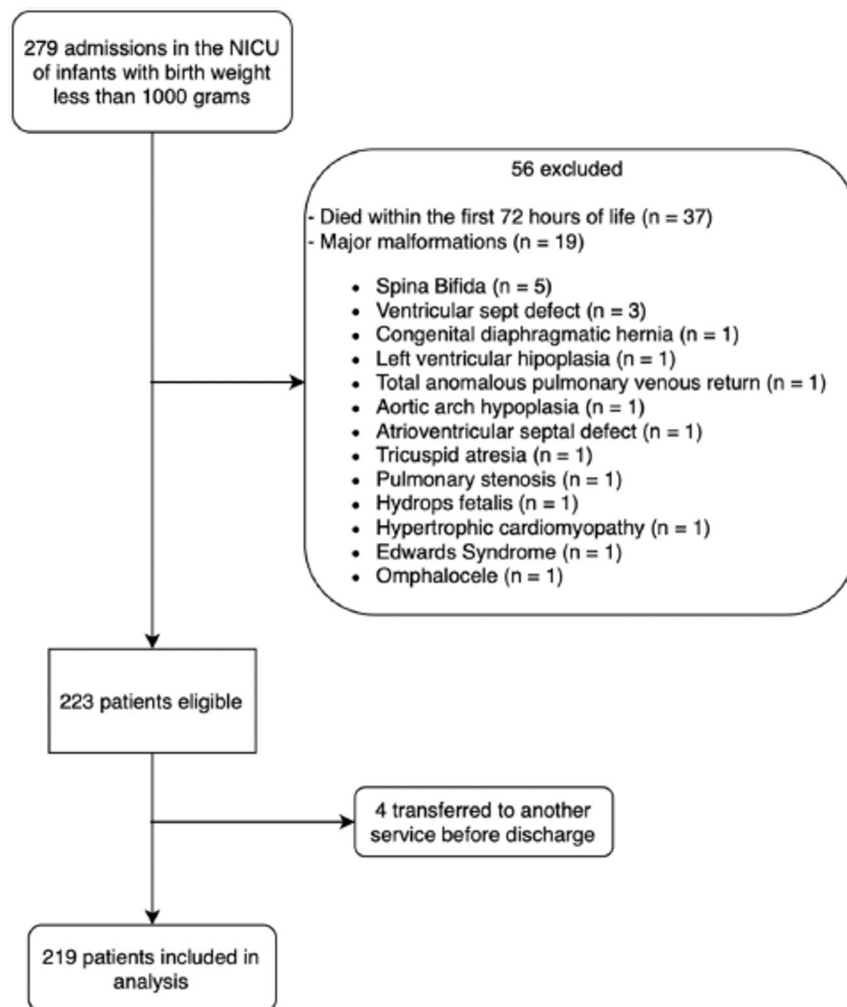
279 admissions in the NICU of infants with birth weight less than 1000 grams

56 excluded

- Died within the first 72 hours of life (n = 37)
- Major malformations (n = 19)

• Spina Bifida (n = 5)
• Ventricular sept defect (n = 3)
• Congenital diaphragmatic hernia (n = 1)
• Left ventricular hipoplasia (n = 1)
• Total anomalous pulmonary venous return (n = 1)
• Aortic arch hypoplasia (n = 1)
• Atrioventricular septal defect (n = 1)
• Tricuspid atresia (n = 1)
• Pulmonary stenosis (n = 1)
• Hydrops fetalis (n = 1)
• Hypertrophic cardiomyopathy (n = 1)
• Edwards Syndrome (n = 1)
• Omphalocele (n = 1)

223 patients eligible

4 transferred to another service before discharge

219 patients included in analysis